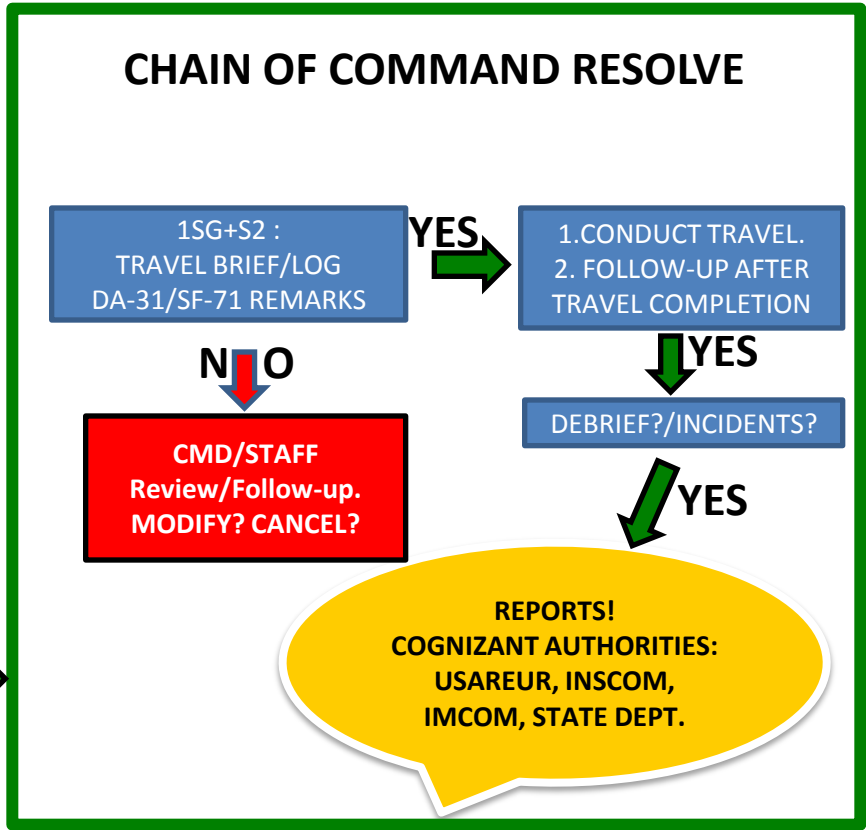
CHAIN OF COMMAND RESOLVE

1SG+S2 :
TRAVEL BRIEF/LOG
DA-31/SF-71 REMARKS

YES

1.CONDUCT TRAVEL.
2. FOLLOW-UP AFTER TRAVEL COMPLETION

NO

YES

CMD/STAFF
Review/Follow-up.
MODIFY? CANCEL?

DEBRIEF?/INCIDENTS?

YES

REPORTS!
COGNIZANT AUTHORITIES:
USAREUR, INSCOM,
IMCOM, STATE DEPT.